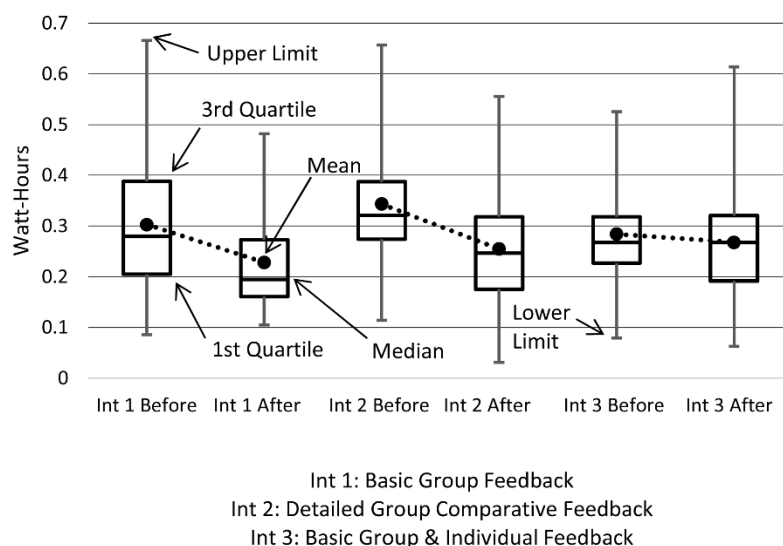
Watt-Hours

0.7
0.6
0.5
0.4
0.3
0.2
0.1
0

Upper Limit
3rd Quartile
Mean
1st Quartile
Median
Lower Limit

Int 1 Before
Int 1 After
Int 2 Before
Int 2 After
Int 3 Before
Int 3 After

Int 1: Basic Group Feedback
Int 2: Detailed Group Comparative Feedback
Int 3: Basic Group & Individual Feedback